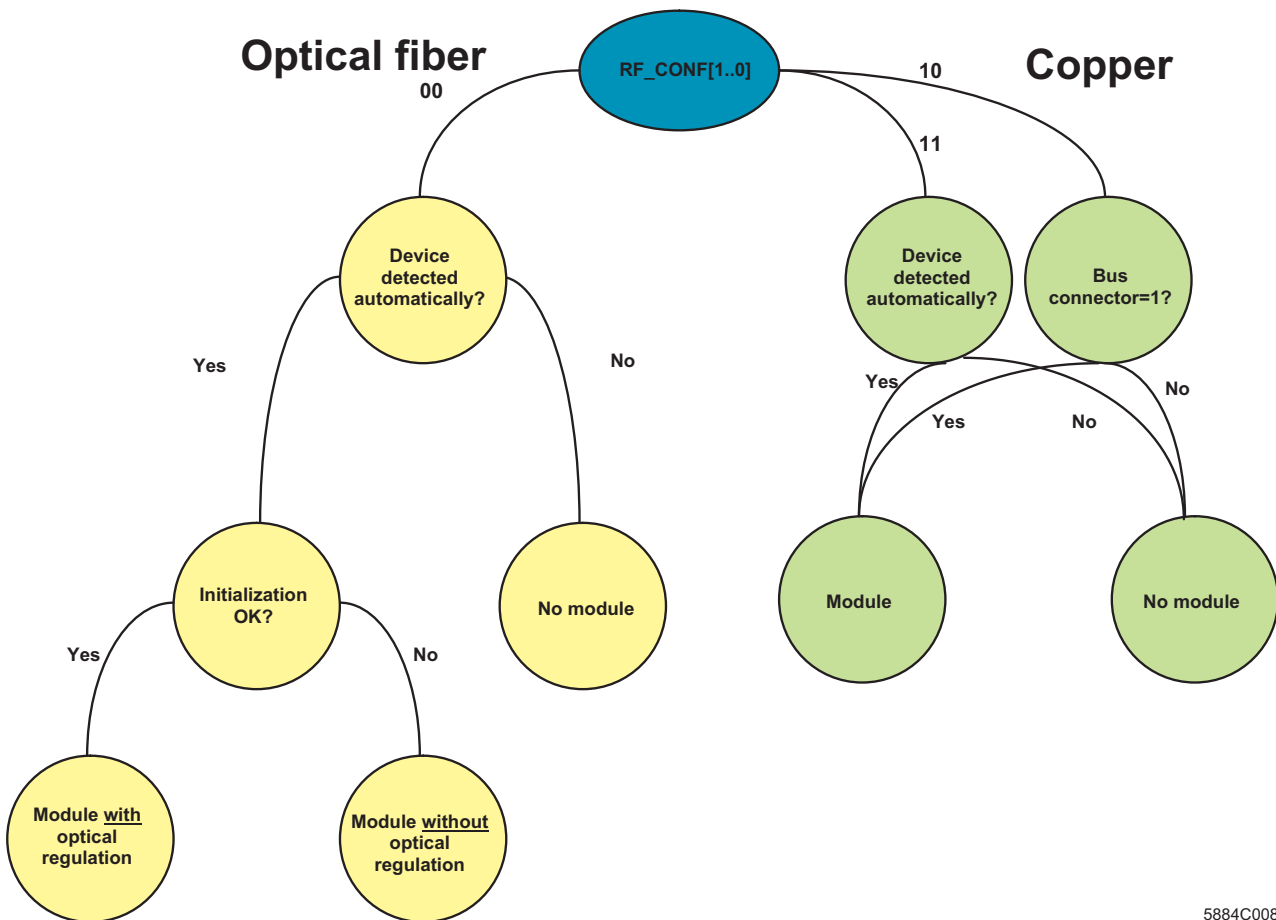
Optical fiber

RF_CONF[1..0]

Copper

00

10

11

Device detected automatically?

Device detected automatically?

Bus connector=1?

Yes

No

Yes

No

Yes

No

Initialization OK?

No module

Module

No module

Yes

No

Module with optical regulation

Module without optical regulation

5884C008